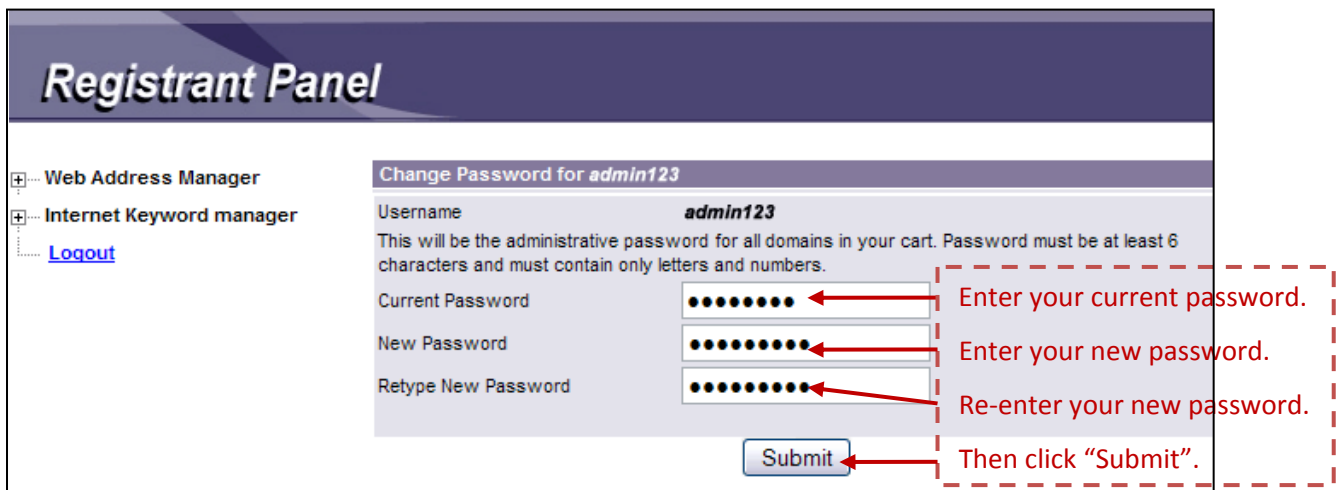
Registrant Panel

Web Address Manager
Internet Keyword manager
Logout

Change Password for admin123

Username admin123

This will be the administrative password for all domains in your cart. Password must be at least 6 characters and must contain only letters and numbers.

Current Password ●●●●●●●●
New Password ●●●●●●●●●
Retype New Password ●●●●●●●●●

Submit

Enter your current password.
Enter your new password.
Re-enter your new password.
Then click “Submit”.